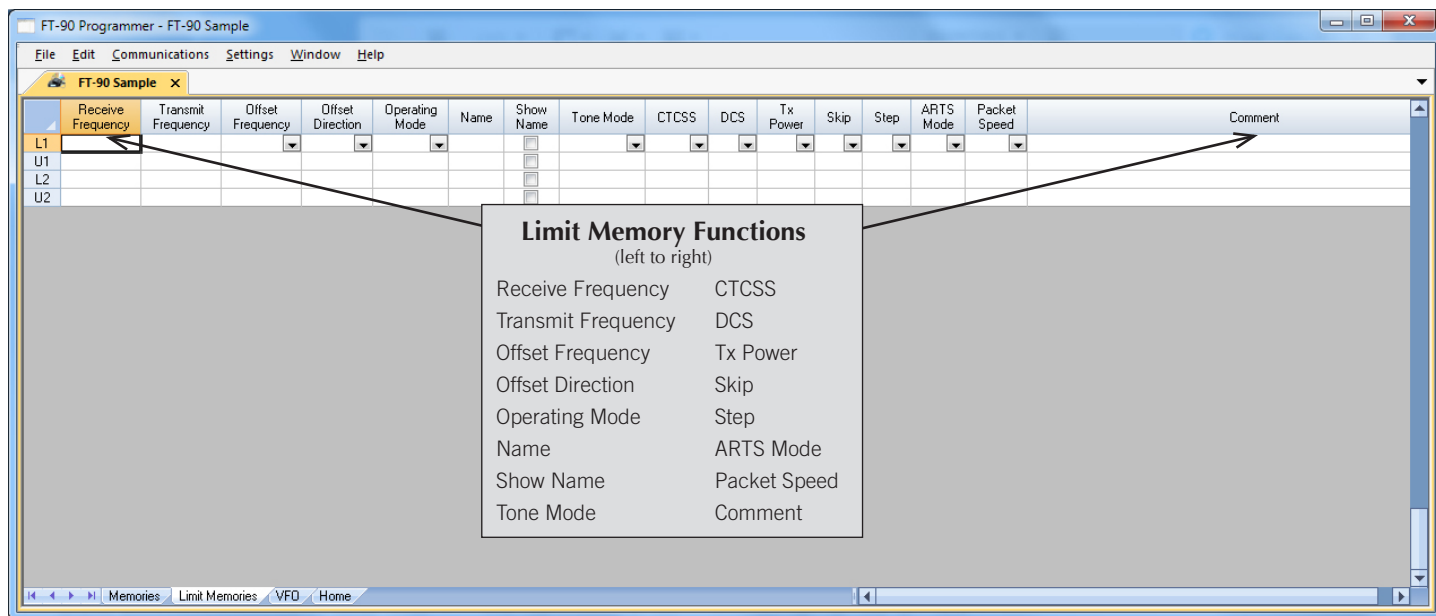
FT-90 Programmer - FT-90 Sample

File Edit Communications Settings Window Help

FT-90 Sample ×

| | Receive Frequency | Transmit Frequency | Offset Frequency | Offset Direction | Operating Mode | Name | Show Name | Tone Mode | CTCSS | DCS | Tx Power | Skip | Step | ARTS Mode | Packet Speed | Comment |
|---|---|---|---|---|---|---|---|---|---|---|---|---|---|---|---|---|
| L1 | | | | | | | | | | | | | | | | |
| U1 | | | | | | | | | | | | | | | | |
| L2 | | | | | | | | | | | | | | | | |
| U2 | | | | | | | | | | | | | | | | |

Limit Memory Functions
(left to right)

Receive Frequency
Transmit Frequency
Offset Frequency
Offset Direction
Operating Mode
Name
Show Name
Tone Mode

CTCSS
DCS
Tx Power
Skip
Step
ARTS Mode
Packet Speed
Comment

Memories Limit Memories VFO Home